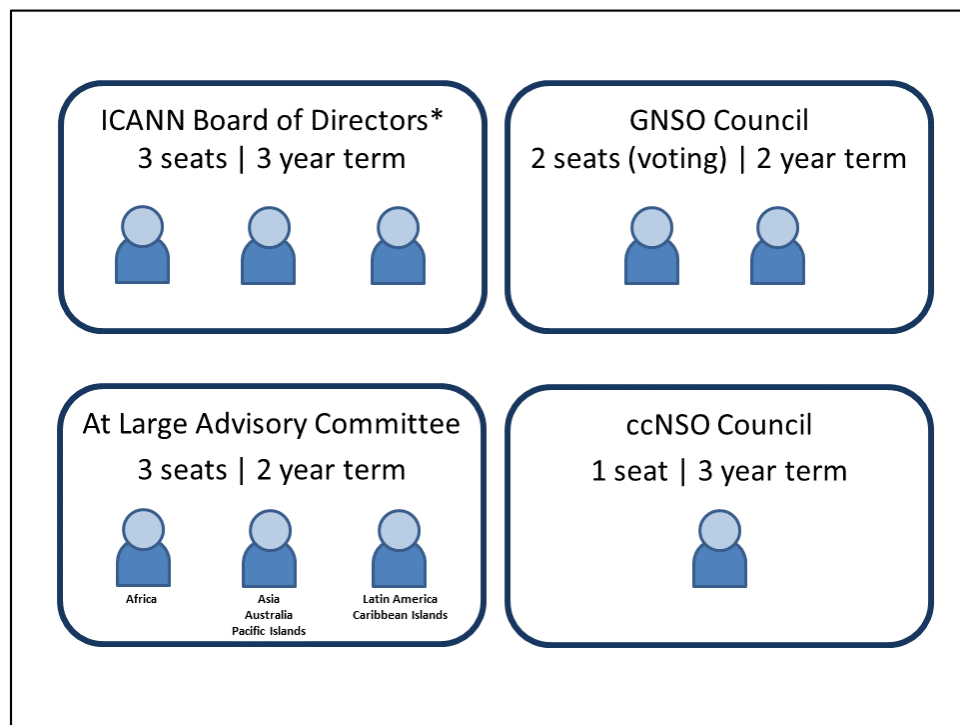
ICANN Board of Directors*
3 seats | 3 year term

GNSO Council
2 seats (voting) | 2 year term

At Large Advisory Committee
3 seats | 2 year term

Africa

Asia
Australia
Pacific Islands

Latin America
Caribbean Islands

ccNSO Council
1 seat | 3 year term